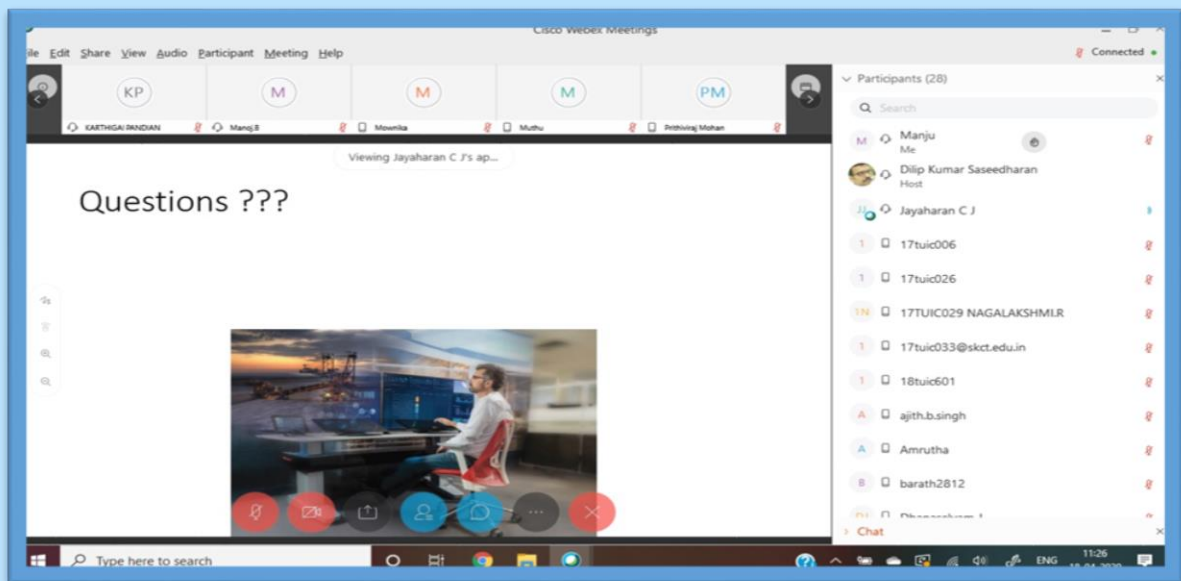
Cisco Webex Meetings

ile Edit Share View Audio Participant Meeting Help

Connected

KP
KARTHIGAI PANDIAN

M
Manoj.B

M
Mownika

M
Muthu

PM
Prithiviraj Mohan

Viewing Jayaharan C J's ap...

Questions ???

Participants (28)

Search

M Manju
Me

Dilip Kumar Saseedharan
Host

JJ Jayaharan C J

1 17tuic006

1 17tuic026

1N 17TUIC029 NAGALAKSHMI.R

1 17tuic033@skct.edu.in

1 18tuic601

A ajith.b.singh

A Amrutha

B barath2812

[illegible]

Chat

Type here to search

ENG

11:26
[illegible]